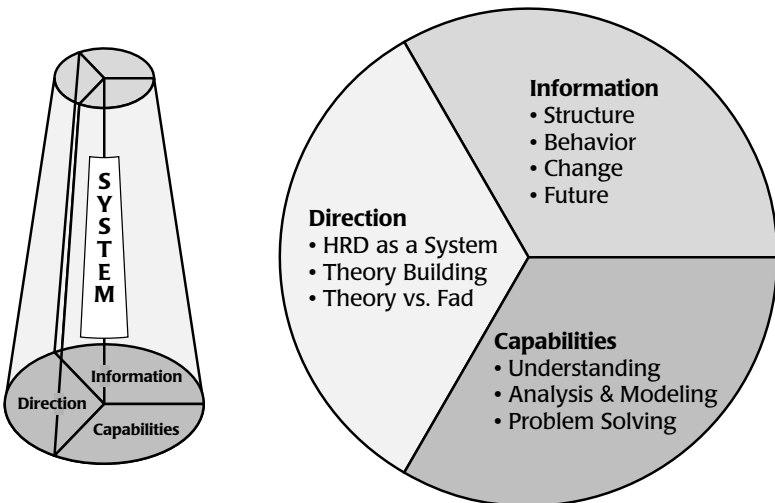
SYSTEM

Information

Direction

Capabilities

Information
• Structure
• Behavior
• Change
• Future

Direction
• HRD as a System
• Theory Building
• Theory vs. Fad

Capabilities
• Understanding
• Analysis & Modeling
• Problem Solving